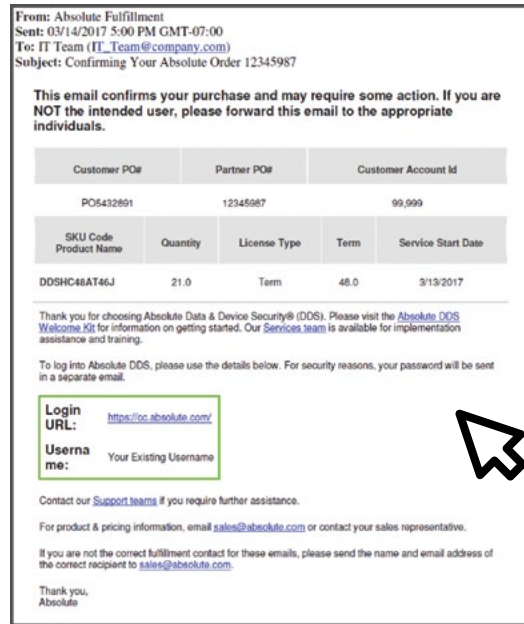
From: Absolute Fulfillment
Sent: 03/14/2017 5:00 PM GMT-07:00
To: IT Team (IT_Team@company.com)
Subject: Confirming Your Absolute Order 12345987

This email confirms your purchase and may require some action. If you are NOT the intended user, please forward this email to the appropriate individuals.

| Customer PO# | Partner PO# | Customer Account Id |
|---|---|---|
| PO5432891 | 12345987 | 99,999 |

| SKU Code Product Name | Quantity | License Type | Term | Service Start Date |
|---|---|---|---|---|
| DDSHC48AT46J | 21.0 | Term | 48.0 | 3/13/2017 |

Thank you for choosing Absolute Data & Device Security® (DDS). Please visit the Absolute DDS Welcome Kit for information on getting started. Our Services team is available for implementation assistance and training.

To log into Absolute DDS, please use the details below. For security reasons, your password will be sent in a separate email.

| Login URL: | https://cc.absolute.com/ |
|---|---|
| Username: | Your Existing Username |

Contact our Support teams if you require further assistance.

For product & pricing information, email sales@absolute.com or contact your sales representative.

If you are not the correct fulfillment contact for these emails, please send the name and email address of the correct recipient to sales@absolute.com.

Thank you,
Absolute